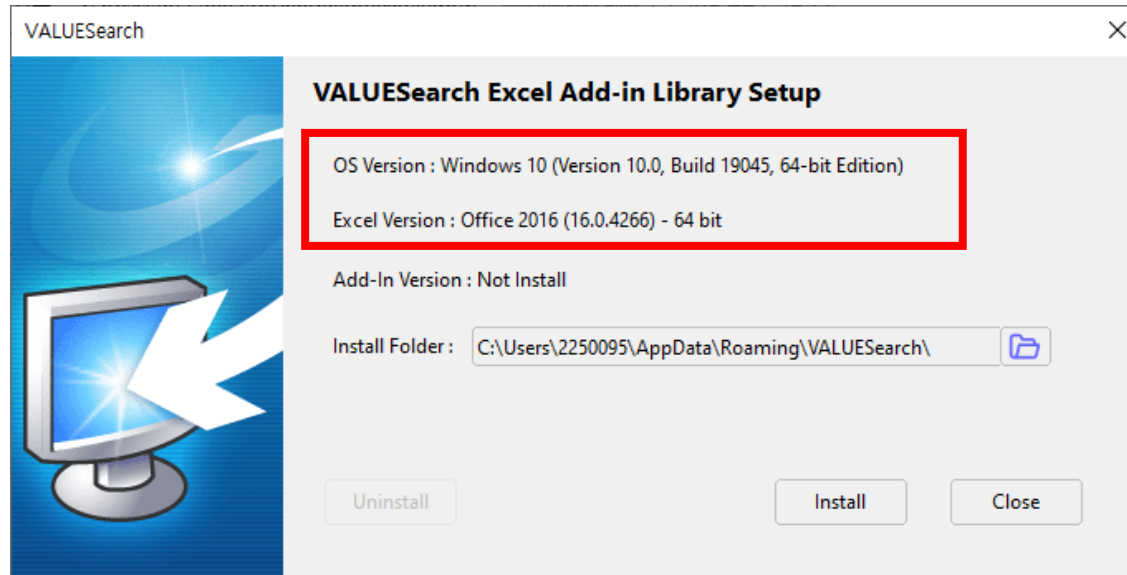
VALUESearch

VALUESearch Excel Add-in Library Setup

OS Version : Windows 10 (Version 10.0, Build 19045, 64-bit Edition)

Excel Version : Office 2016 (16.0.4266) - 64 bit

Add-In Version : Not Install

Install Folder : C:\Users\2250095\AppData\Roaming\VALUESearch\

Uninstall

Install

Close